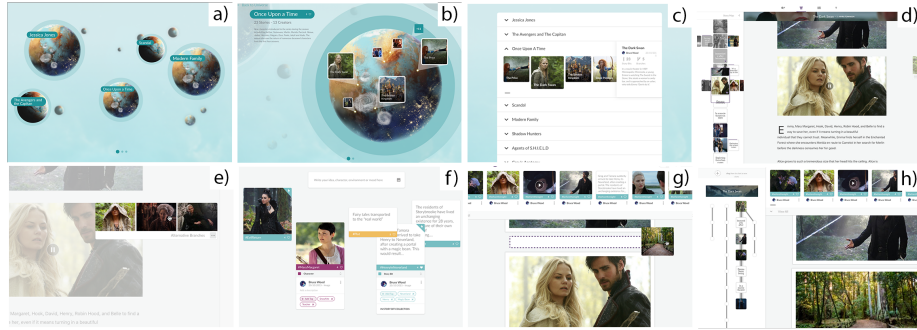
a)

Jessica Jones

Scandal

Modern Family

The Avengers and The Captain

Once Upon a Time

b)

Once Upon a Time

c)

Jessica Jones

The Avengers and The Captain

Once Upon A Time

The Dark Swan

Scandal

Modern Family

Shadow Hunters

Agents of S.H.I.E.L.D

d)

e)

f)

g)

h)